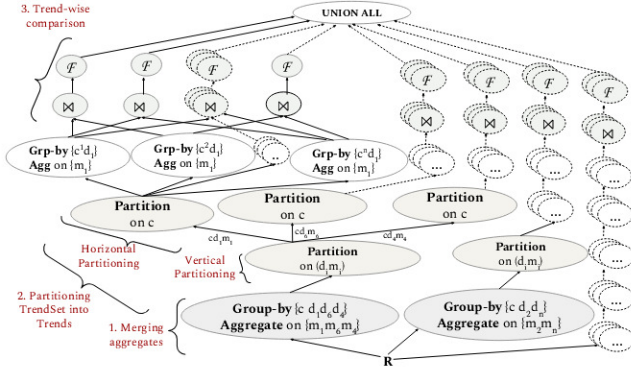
3. Trend-wise comparison

UNION ALL

$\mathcal{F}$ $\mathcal{F}$ $\mathcal{F}$ $\mathcal{F}$ $\mathcal{F}$ $\mathcal{F}$ $\mathcal{F}$ $\mathcal{F}$

⋈ ⋈ ⋈ ⋈ ⋈ ⋈ ⋈ ⋈

**Grp-by** $\{c^1 d_1\}$ **Agg** on $\{m_1\}$

**Grp-by** $\{c^2 d_1\}$ **Agg** on $\{m_1\}$

..

**Grp-by** $\{c^n d_1\}$ **Agg** on $\{m_1\}$

...

**Partition** on c

**Partition** on c

**Partition** on c

$cd_1m_1$ $cd_6m_6$ $cd_4m_4$

Horizontal Partitioning

**Partition** on $(d_1m_1)$

Vertical Partitioning

**Partition** on $(d_1m_1)$

2. Partitioning TrendSet into Trends

1. Merging aggregates

**Group-by** $\{c\ d_1d_6d_4\}$ **Aggregate** on $\{m_1m_6m_4\}$

**Group-by** $\{c\ d_2d_n\}$ **Aggregate** on $\{m_2m_n\}$

R